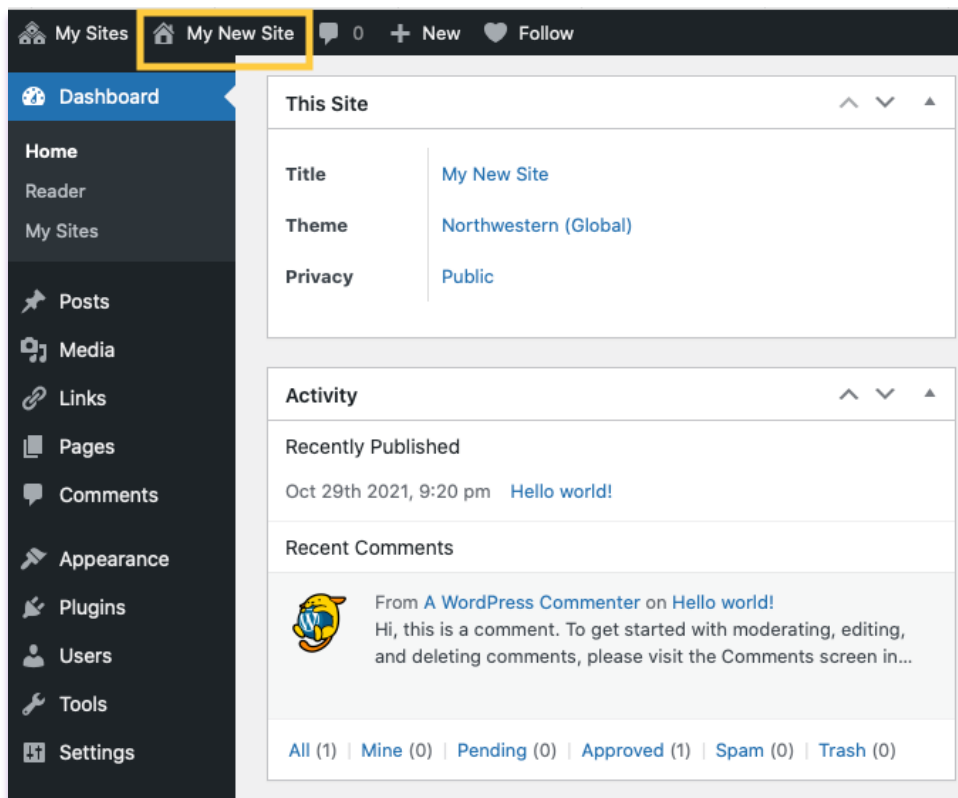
My Sites My New Site 0 + New Follow

Dashboard

Home
Reader
My Sites

Posts
Media
Links
Pages
Comments

Appearance
Plugins
Users
Tools
Settings

This Site

| Title | My New Site |
|---|---|
| Theme | Northwestern (Global) |
| Privacy | Public |

Activity

Recently Published

Oct 29th 2021, 9:20 pm Hello world!

Recent Comments

From A WordPress Commenter on Hello world!
Hi, this is a comment. To get started with moderating, editing, and deleting comments, please visit the Comments screen in...

All (1) | Mine (0) | Pending (0) | Approved (1) | Spam (0) | Trash (0)